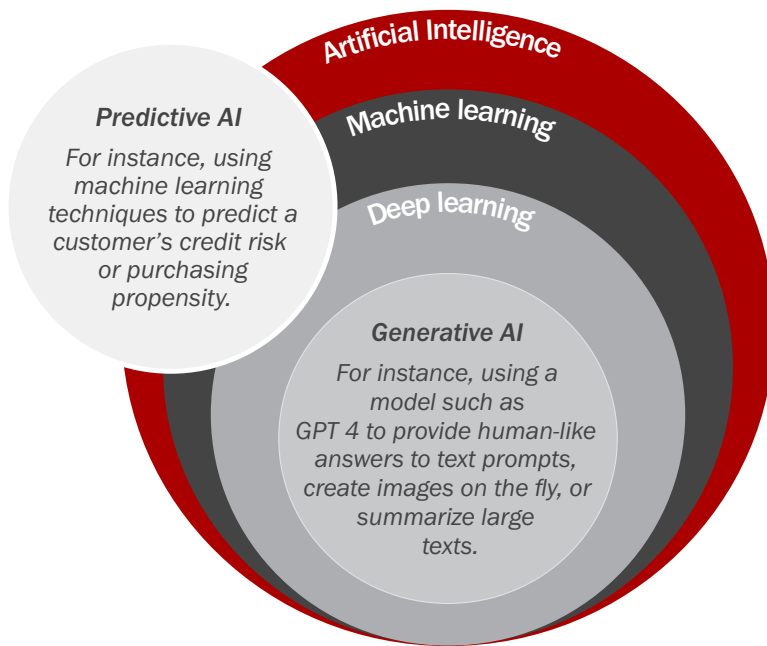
Artificial Intelligence

Machine learning

Deep learning

Predictive AI

For instance, using machine learning techniques to predict a customer's credit risk or purchasing propensity.

Generative AI

For instance, using a model such as GPT 4 to provide human-like answers to text prompts, create images on the fly, or summarize large texts.